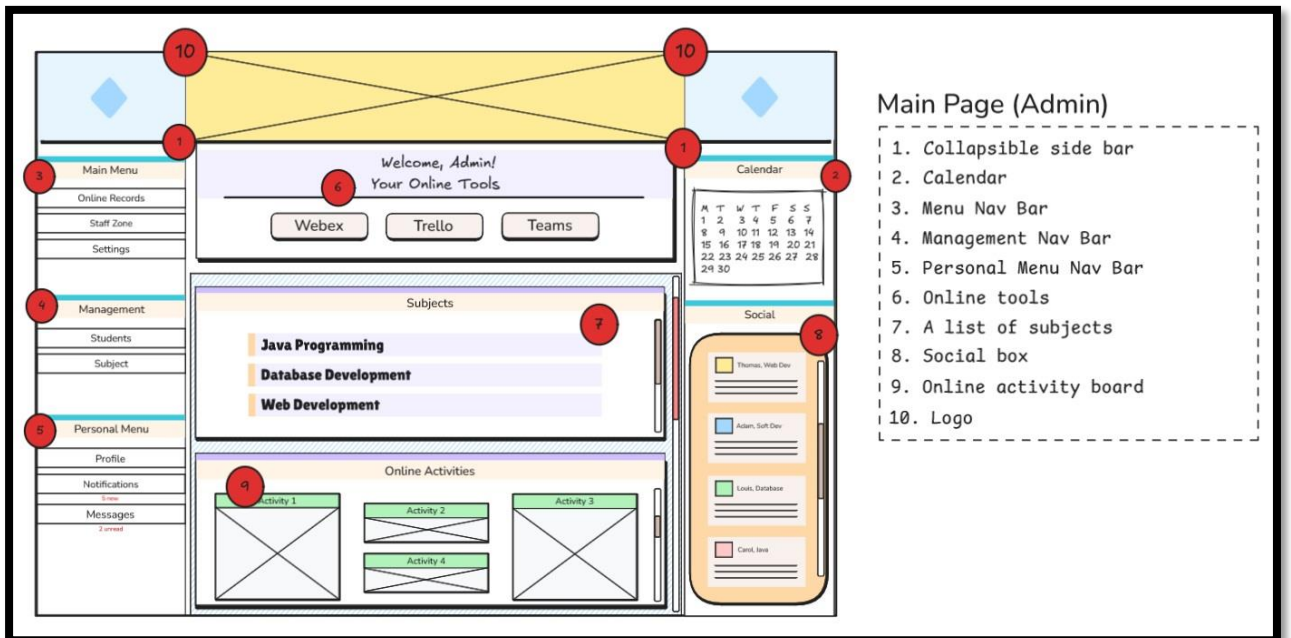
10
10
1
1

3
Main Menu
Online Records
Staff Zone
Settings

4
Management
Students
Subject

5
Personal Menu
Profile
Notifications
5 new
Messages
2 unread

Welcome, Admin!
6
Your Online Tools
Webex
Trello
Teams

Subjects
7
Java Programming
Database Development
Web Development

Online Activities
9
Activity 1
Activity 2
Activity 3
Activity 4

Calendar
2
| M | T | W | T | F | S | S |
|---|---|---|---|---|---|---|
| 1 | 2 | 3 | 4 | 5 | 6 | 7 |
| 8 | 9 | 10 | 11 | 12 | 13 | 14 |
| 15 | 16 | 17 | 18 | 19 | 20 | 21 |
| 22 | 23 | 24 | 25 | 26 | 27 | 28 |
| 29 | 30 | | | | | |

Social
8
Thomas, Web Dev
Adam, Soft Dev
Louis, Database
Carol, Java

Main Page (Admin)
1. Collapsible side bar
2. Calendar
3. Menu Nav Bar
4. Management Nav Bar
5. Personal Menu Nav Bar
6. Online tools
7. A list of subjects
8. Social box
9. Online activity board
10. Logo